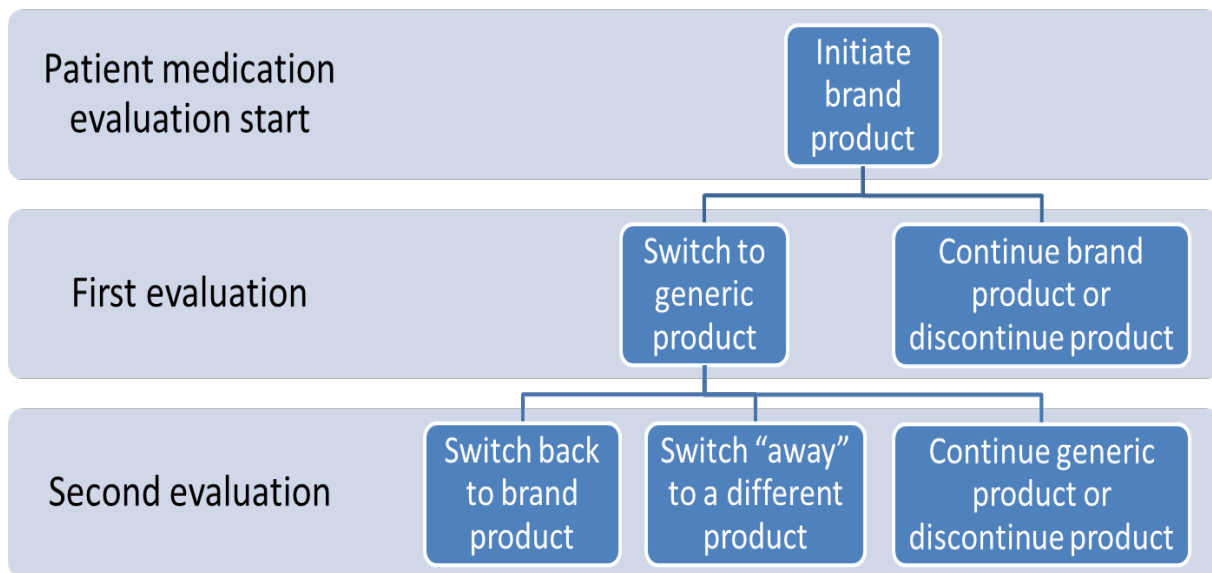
Patient medication evaluation start

Initiate brand product

First evaluation

Switch to generic product

Continue brand product or discontinue product

Second evaluation

Switch back to brand product

Switch “away” to a different product

Continue generic product or discontinue product